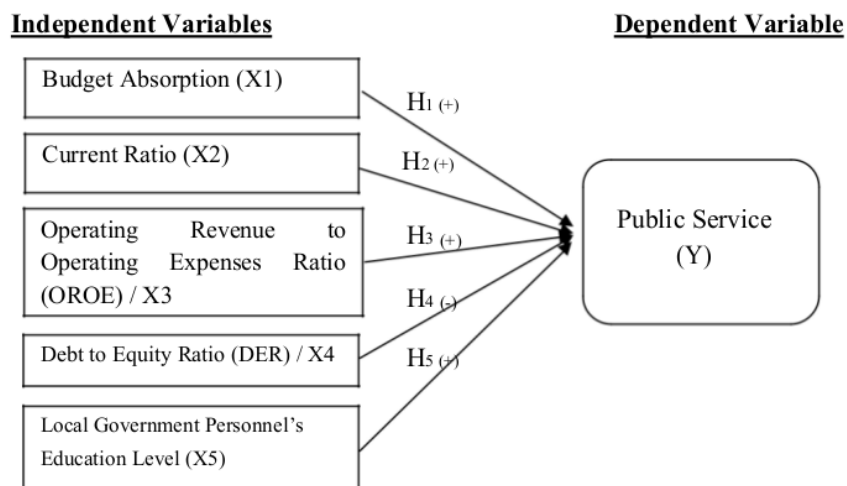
Independent Variables

Dependent Variable

Budget Absorption (X1)

Current Ratio (X2)

Operating Revenue to Operating Expenses Ratio (OROE) / X3

Debt to Equity Ratio (DER) / X4

Local Government Personnel's Education Level (X5)

$H_1$ (+)

$H_2$ (+)

$H_3$ (+)

$H_4$ (-)

$H_5$ (+)

Public Service (Y)